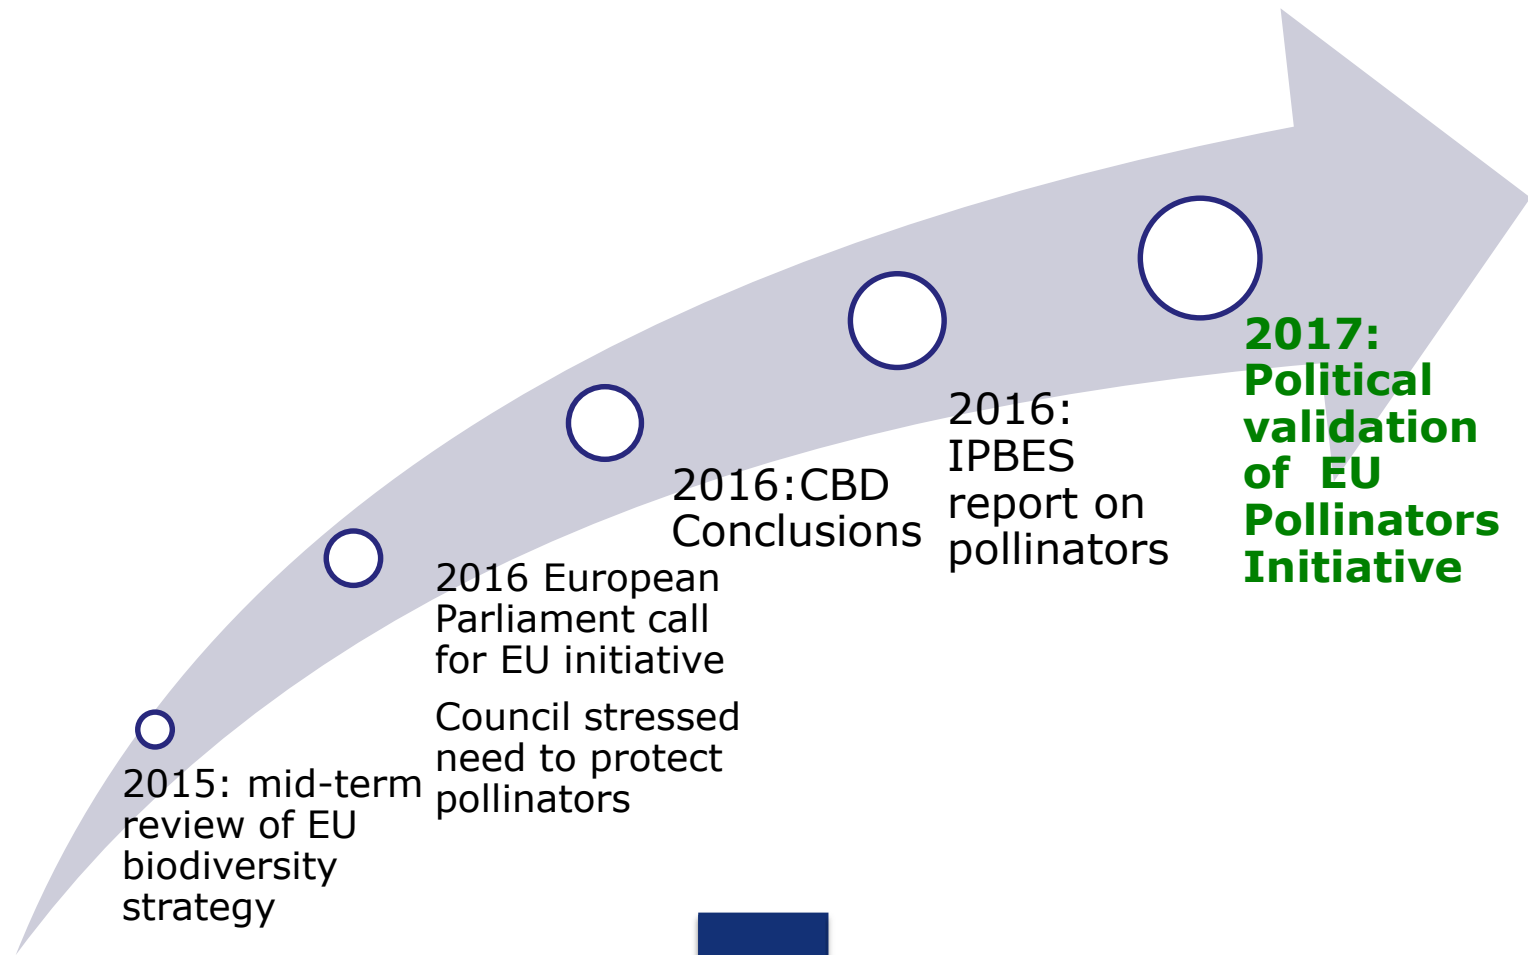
2015: mid-term review of EU biodiversity strategy

2016 European Parliament call for EU initiative

Council stressed need to protect pollinators

2016:CBD Conclusions

2016: IPBES report on pollinators

2017: Political validation of EU Pollinators Initiative